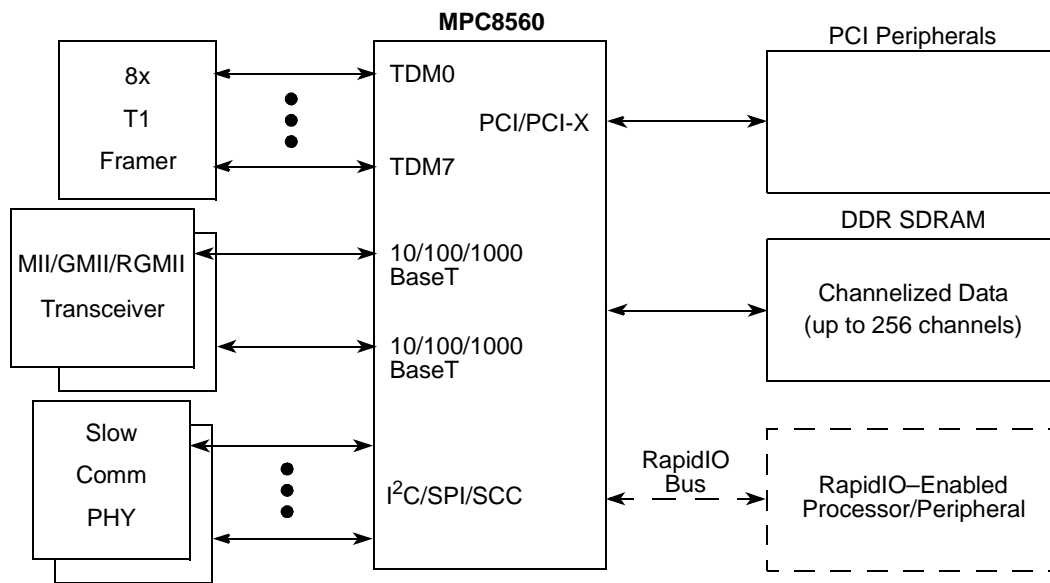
MPC8560

8x
T1
Framer

TDM0

PCI/PCI-X

TDM7

PCI Peripherals

MII/GMII/RGMII
Transceiver

10/100/1000
BaseT

10/100/1000
BaseT

DDR SDRAM

Channelized Data
(up to 256 channels)

Slow
Comm
PHY

$I^2C$/SPI/SCC

RapidIO
Bus

RapidIO–Enabled
Processor/Peripheral